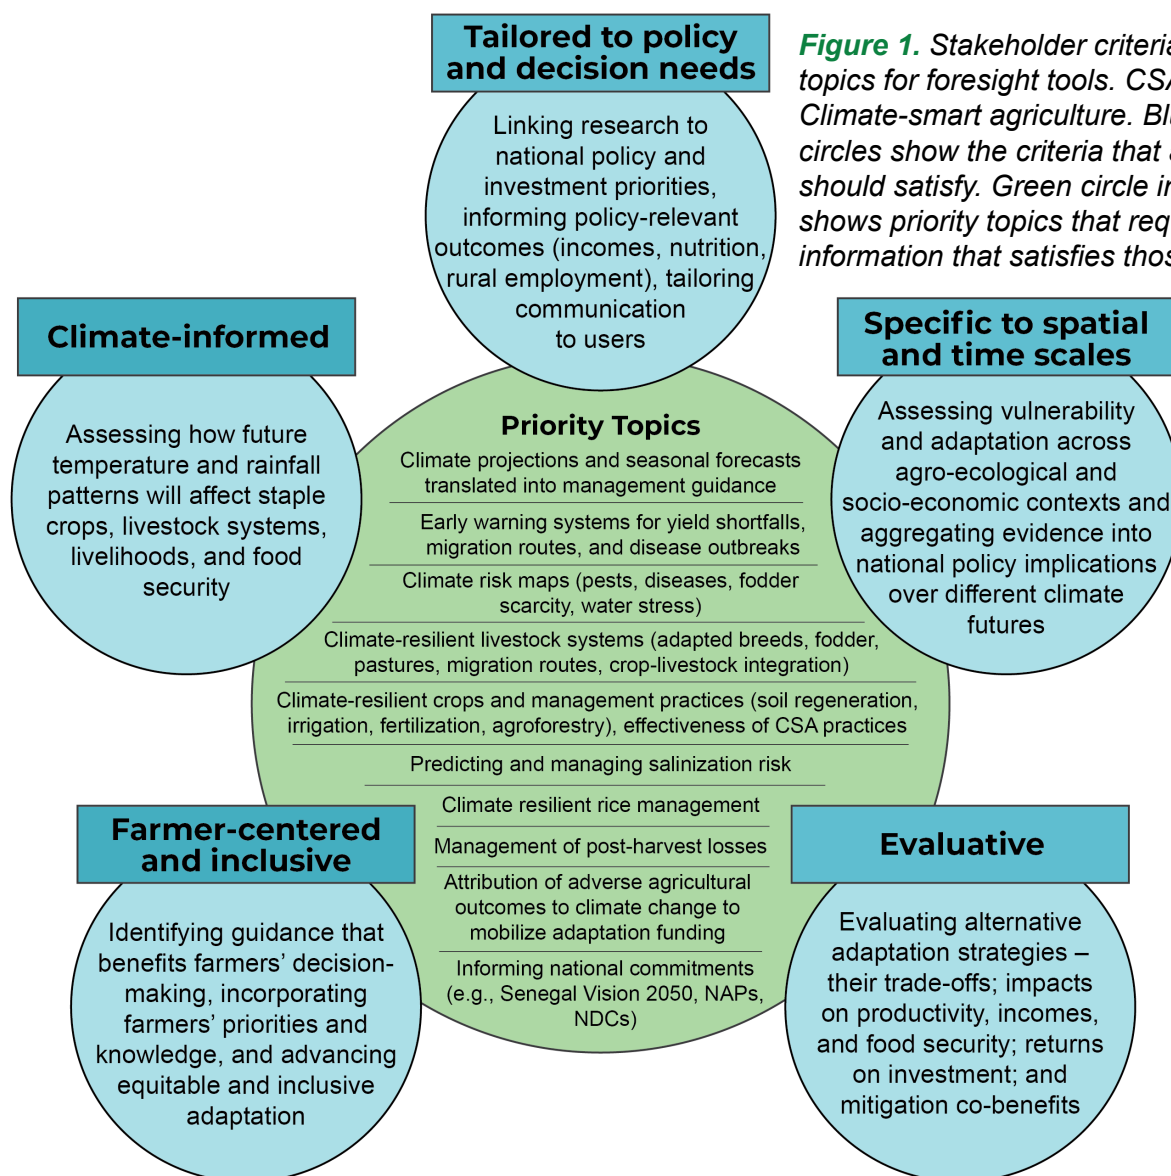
Tailored to policy and decision needs

Linking research to national policy and investment priorities, informing policy-relevant outcomes (incomes, nutrition, rural employment), tailoring communication to users

Figure 1. Stakeholder criteri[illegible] topics for foresight tools. CS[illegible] Climate-smart agriculture. Bl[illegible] circles show the criteria that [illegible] should satisfy. Green circle i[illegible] shows priority topics that req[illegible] information that satisfies thos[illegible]

Climate-informed

Assessing how future temperature and rainfall patterns will affect staple crops, livestock systems, livelihoods, and food security

Specific to spatial and time scales

Assessing vulnerability and adaptation across agro-ecological and socio-economic contexts and aggregating evidence into national policy implications over different climate futures

Priority Topics

Climate projections and seasonal forecasts translated into management guidance

Early warning systems for yield shortfalls, migration routes, and disease outbreaks

Climate risk maps (pests, diseases, fodder scarcity, water stress)

Climate-resilient livestock systems (adapted breeds, fodder, pastures, migration routes, crop-livestock integration)

Climate-resilient crops and management practices (soil regeneration, irrigation, fertilization, agroforestry), effectiveness of CSA practices

Predicting and managing salinization risk

Climate resilient rice management

Management of post-harvest losses

Attribution of adverse agricultural outcomes to climate change to mobilize adaptation funding

Informing national commitments (e.g., Senegal Vision 2050, NAPs, NDCs)

Farmer-centered and inclusive

Identifying guidance that benefits farmers' decision-making, incorporating farmers' priorities and knowledge, and advancing equitable and inclusive adaptation

Evaluative

Evaluating alternative adaptation strategies – their trade-offs; impacts on productivity, incomes, and food security; returns on investment; and mitigation co-benefits